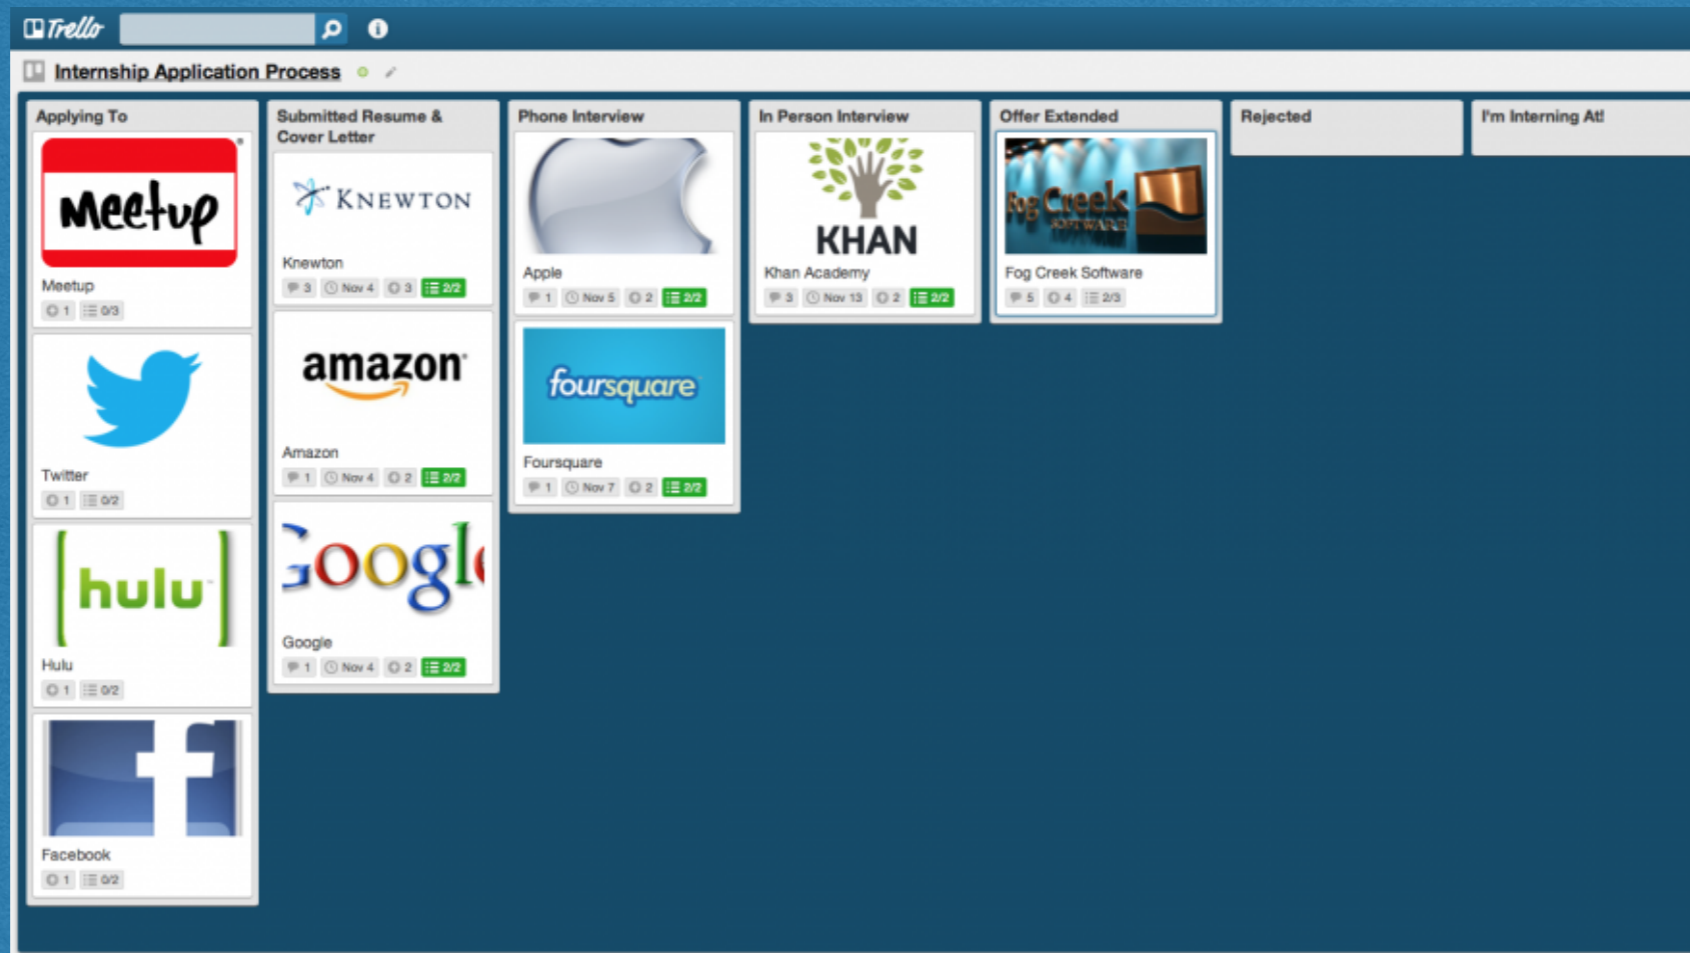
Trello

Internship Application Process

Applying To

Meetup

Meetup
1 0/3

Twitter
1 0/2

hulu

Hulu
1 0/2

Facebook
1 0/2

Submitted Resume & Cover Letter

KNEWTON

Knewton
3 Nov 4 3 2/2

amazon

Amazon
1 Nov 4 2 2/2

Google

Google
1 Nov 4 2 2/2

Phone Interview

Apple
1 Nov 5 2 2/2

foursquare

Foursquare
1 Nov 7 2 2/2

In Person Interview

KHAN

Khan Academy
3 Nov 13 2 2/2

Offer Extended

Fog Creek SOFTWARE

Fog Creek Software
5 4 2/3

Rejected

I'm Interning At!